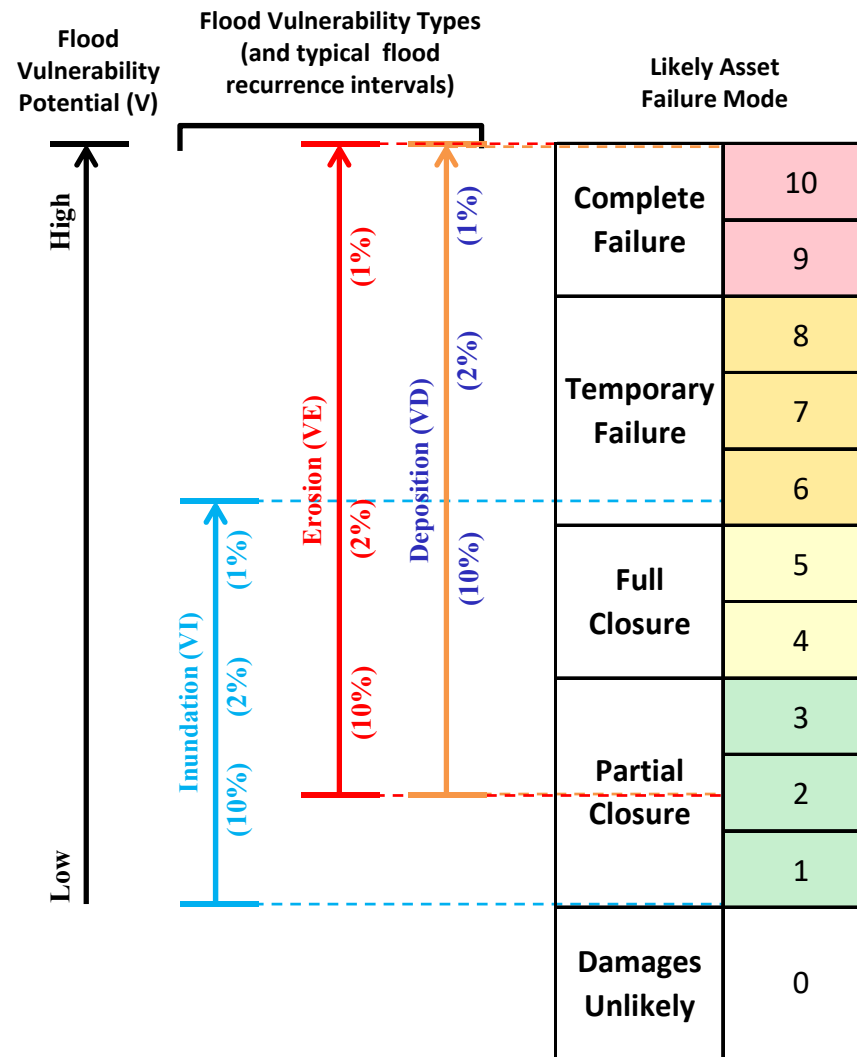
Flood Vulnerability Potential (V)

Flood Vulnerability Types (and typical flood recurrence intervals)

Likely Asset Failure Mode

High

Low

Erosion (VE)
(1%)
(2%)
(10%)

Deposition (VD)
(1%)
(2%)
(10%)

Inundation (VI)
(1%)
(2%)
(10%)

| Complete Failure | 10 |
|---|---|
| | 9 |
| Temporary Failure | 8 |
| | 7 |
| | 6 |
| Full Closure | 5 |
| | 4 |
| Partial Closure | 3 |
| | 2 |
| | 1 |
| Damages Unlikely | 0 |